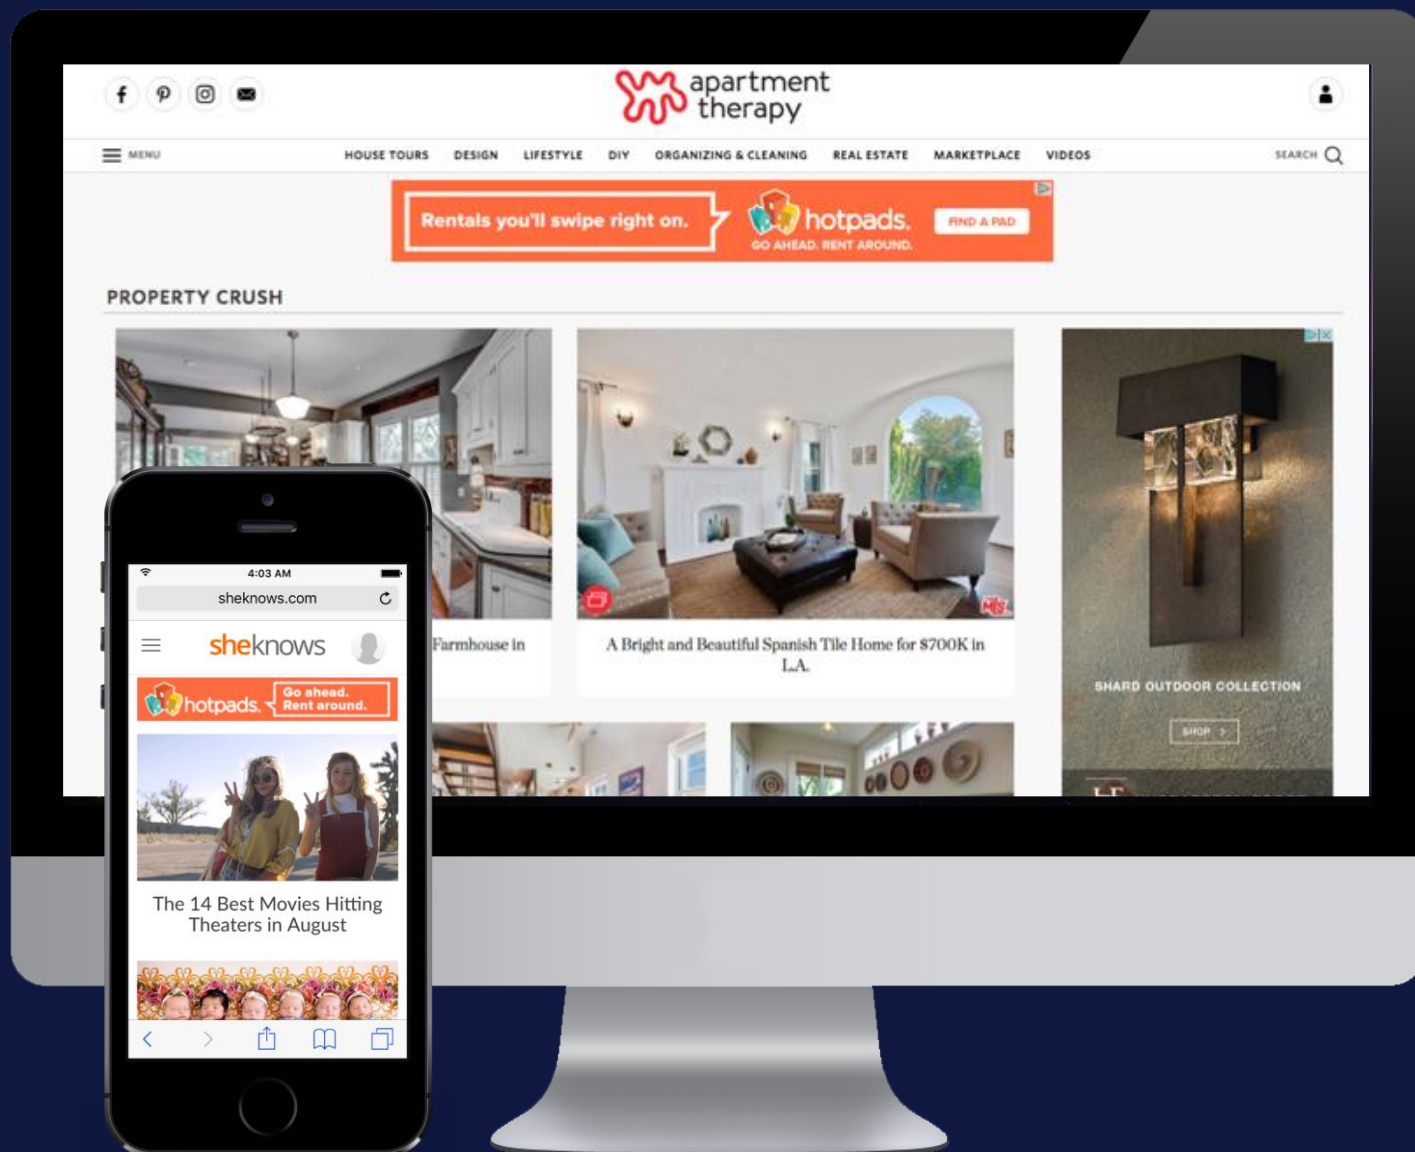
apartment therapy

MENU

HOUSE TOURS DESIGN LIFESTYLE DIY ORGANIZING & CLEANING REAL ESTATE MARKETPLACE VIDEOS

SEARCH

Rentals you'll swipe right on.

hotpads.

GO AHEAD. RENT AROUND.

FIND A PAD

PROPERTY CRUSH

Farmhouse in

A Bright and Beautiful Spanish Tile Home for $700K in L.A.

SHARD OUTDOOR COLLECTION

SHOP >

4:03 AM

sheknows.com

sheknows

hotpads.

Go ahead. Rent around.

The 14 Best Movies Hitting Theaters in August